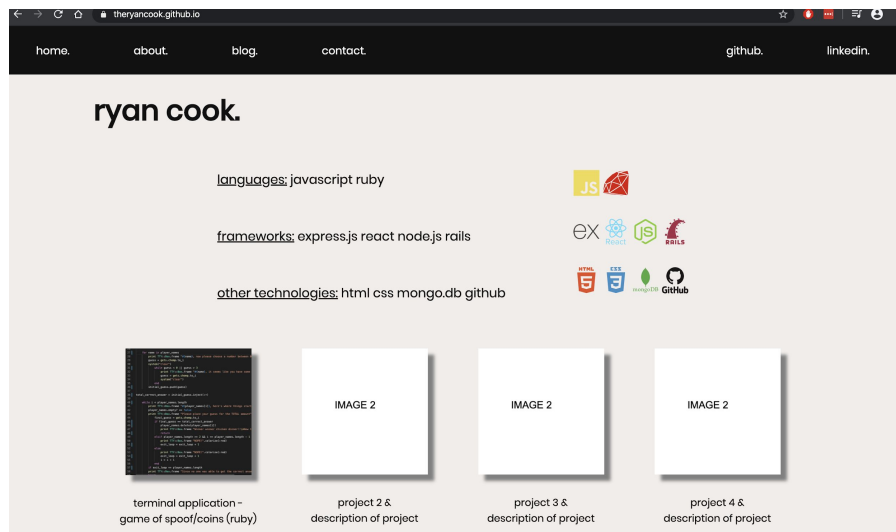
theryancook.github.io

home. about. blog. contact. github. linkedin.

ryan cook.

languages: javascript ruby

JS

frameworks: express.js react node.js rails

ex React RAILS

other technologies: html css mongo.db github

HTML 5 CSS 3 mongoDB GitHub

IMAGE 2

IMAGE 2

IMAGE 2

terminal application - game of spoof/coins (ruby)

project 2 & description of project

project 3 & description of project

project 4 & description of project